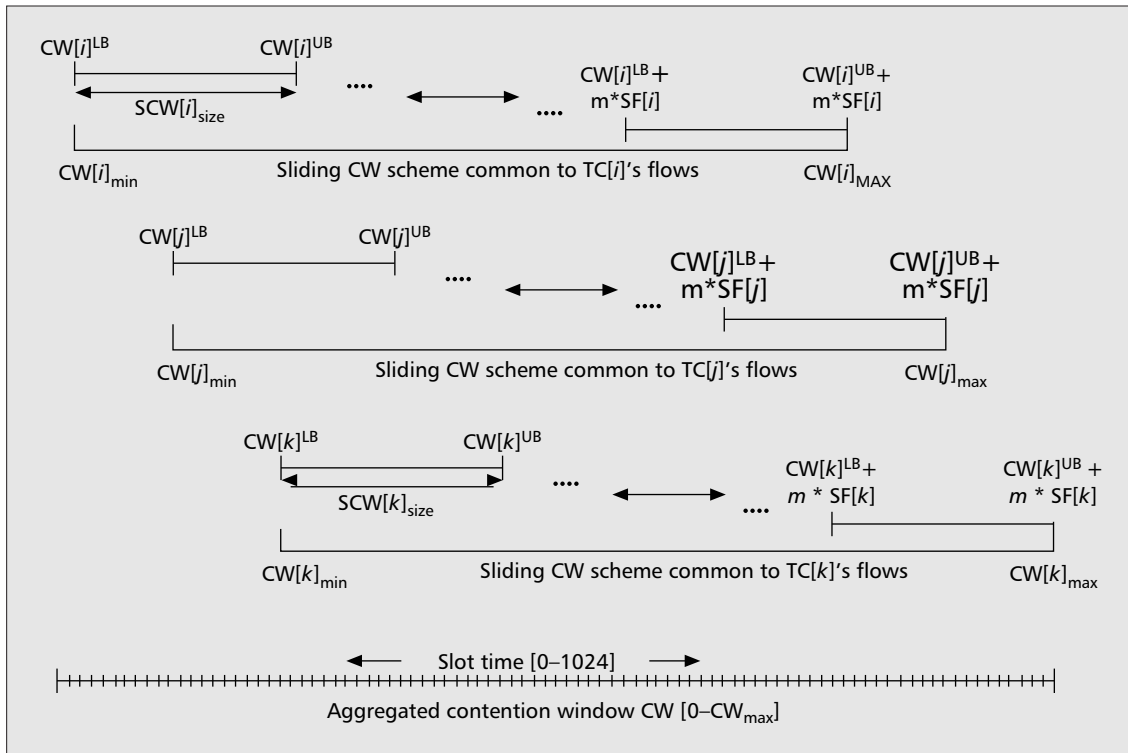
$CW[i]^{LB}$ $CW[i]^{UB}$

$SCW[i]_{size}$

.... ....

$CW[i]^{LB}$+ m*SF[$i$]

$CW[i]^{UB}$+ m*SF[$i$]

$CW[i]_{min}$ Sliding CW scheme common to TC[$i$]'s flows $CW[i]_{MAX}$

$CW[j]^{LB}$ $CW[j]^{UB}$

.... ....

$CW[j]^{LB}$+ m*SF[$j$]

$CW[j]^{UB}$+ m*SF[$j$]

$CW[j]_{min}$ Sliding CW scheme common to TC[$j$]'s flows $CW[j]_{max}$

$CW[k]^{LB}$ $CW[k]^{UB}$

$SCW[k]_{size}$

.... ....

$CW[k]^{LB}$+ $m$ * SF[$k$]

$CW[k]^{UB}$ + $m$ * SF[$k$]

$CW[k]_{min}$ Sliding CW scheme common to TC[$k$]'s flows $CW[k]_{max}$

Slot time [0–1024]

Aggregated contention window CW [0–$CW_{max}$]